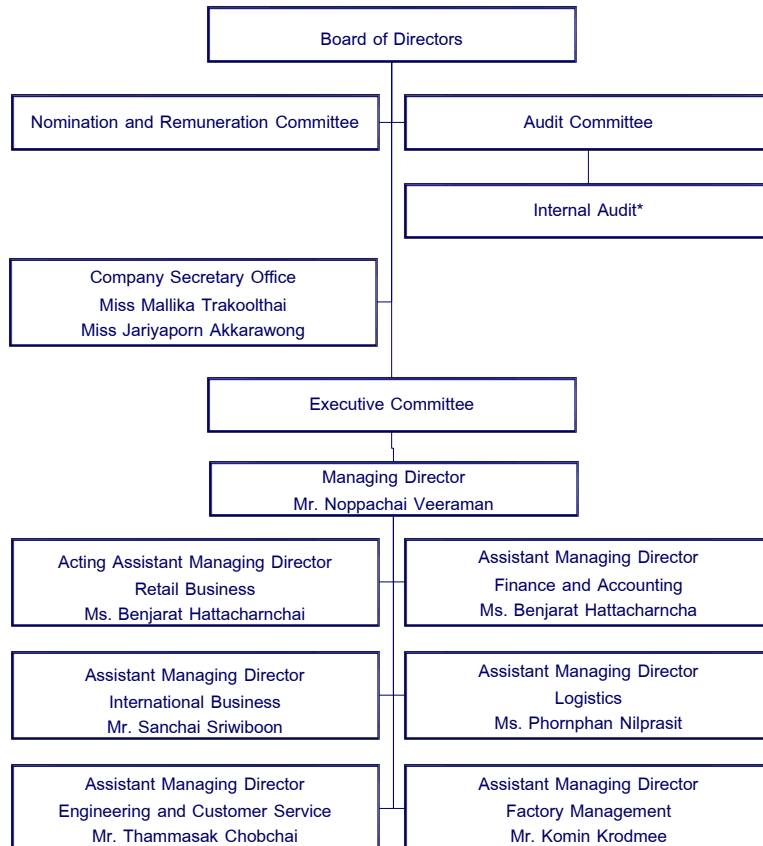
Board of Directors

Nomination and Remuneration Committee

Audit Committee

Internal Audit*

Company Secretary Office
Miss Mallika Trakoolthai
Miss Jariyaporn Akkarawong

Executive Committee

Managing Director
Mr. Noppachai Veeraman

Acting Assistant Managing Director
Retail Business
Ms. Benjarat Hattacharnchai

Assistant Managing Director
Finance and Accounting
Ms. Benjarat Hattacharncha

Assistant Managing Director
International Business
Mr. Sanchai Sriwiboon

Assistant Managing Director
Logistics
Ms. Phornphan Nilprasit

Assistant Managing Director
Engineering and Customer Service
Mr. Thammasak Chobchai

Assistant Managing Director
Factory Management
Mr. Komin Krodmee